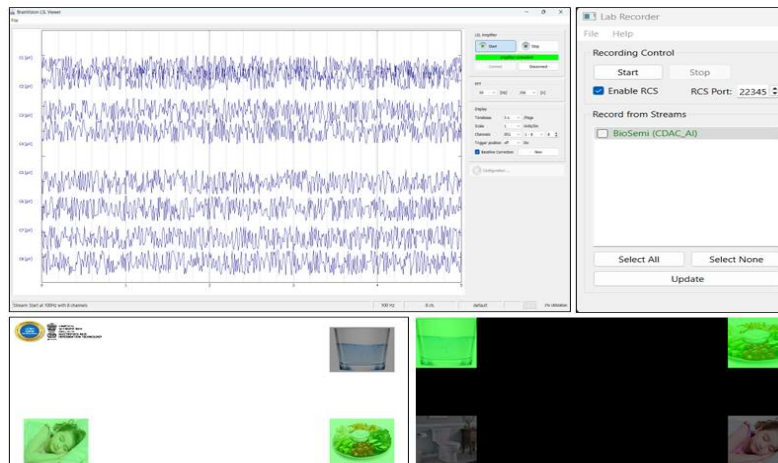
BrainVision LSL Viewer

File

C1 [µV]

C2 [µV]

C3 [µV]

C4 [µV]

C5 [µV]

C6 [µV]

C7 [µV]

C8 [µV]

LSL Amplifier

Start

Stop

Amplifier connected

Connect

Disconnect

Display

Timebase

Scale

Channels

Trigger position

Baseline Correction

Stream: Start at 100Hz with 8 channels

100 Hz

default

Lab Recorder

File Help

Recording Control

Start

Stop

Enable RCS

RCS Port: 22345

Record from Streams

BioSemi (CDAC_AI)

Select All

Select None

Update